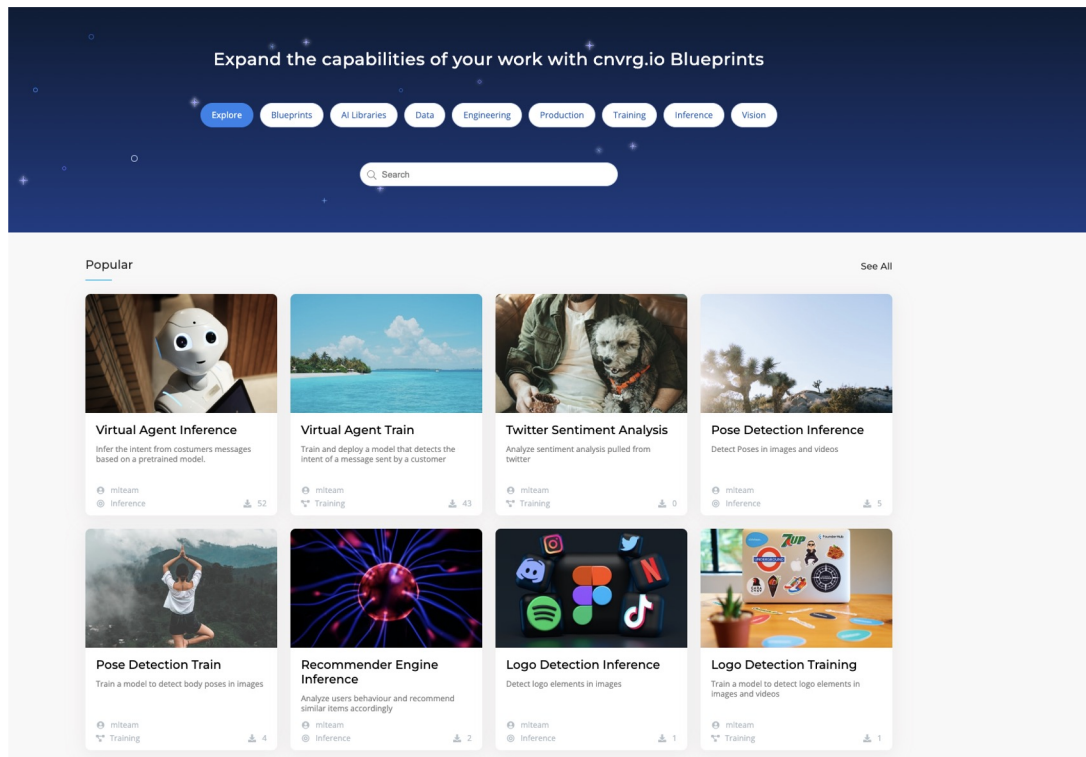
Expand the capabilities of your work with cnvrg.io Blueprints

Explore Blueprints AI Libraries Data Engineering Production Training Inference Vision

Search

Popular

See All

Virtual Agent Inference
Infer the intent from costumers messages based on a pretrained model.
mlteam
Inference
52

Virtual Agent Train
Train and deploy a model that detects the intent of a message sent by a customer
mlteam
Training
43

Twitter Sentiment Analysis
Analyze sentiment analysis pulled from twitter
mlteam
Training
0

Pose Detection Inference
Detect Poses in images and videos
mlteam
Inference
5

Pose Detection Train
Train a model to detect body poses in images
mlteam
Training
4

Recommender Engine Inference
Analyze users behaviour and recommend similar items accordingly
mlteam
Inference
2

Logo Detection Inference
Detect logo elements in images
mlteam
Inference
1

Logo Detection Training
Train a model to detect logo elements in images and videos
mlteam
Training
1